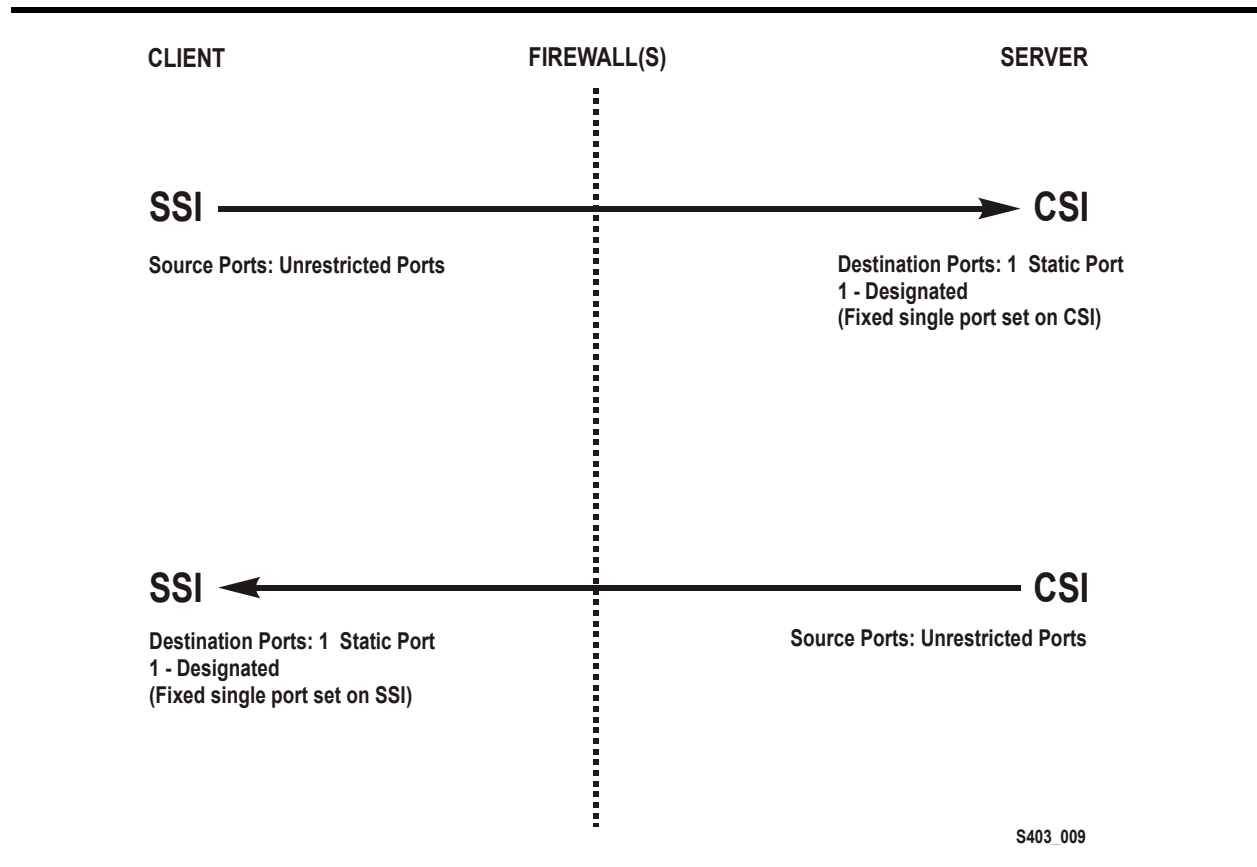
CLIENT

FIREWALL(S)

SERVER

SSI

CSI

Source Ports: Unrestricted Ports

Destination Ports: 1 Static Port
1 - Designated
(Fixed single port set on CSI)

SSI

CSI

Destination Ports: 1 Static Port
1 - Designated
(Fixed single port set on SSI)

Source Ports: Unrestricted Ports

S403_009